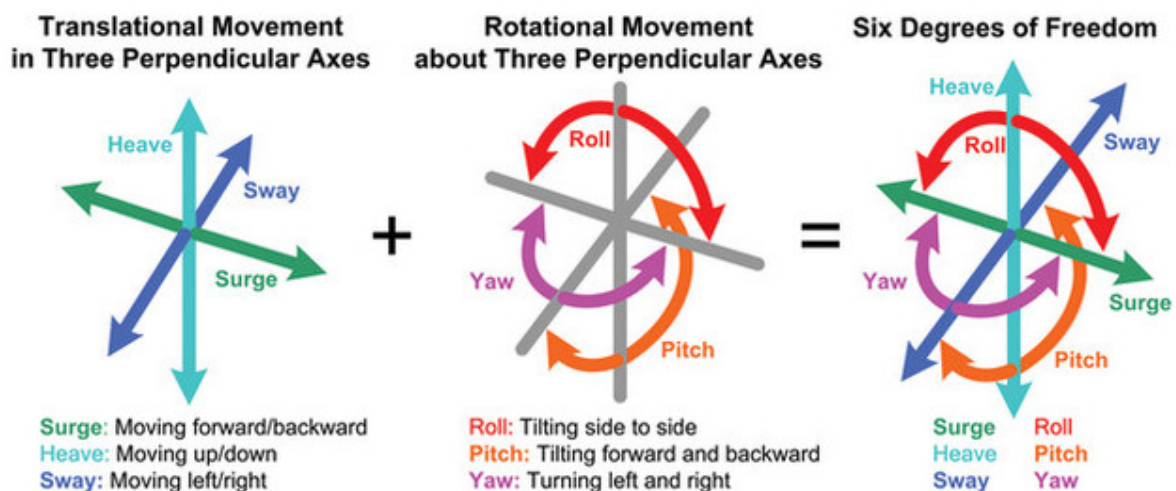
Translational Movement in Three Perpendicular Axes

Heave
Sway
Surge

Surge: Moving forward/backward
Heave: Moving up/down
Sway: Moving left/right

+

Rotational Movement about Three Perpendicular Axes

Roll
Yaw
Pitch

Roll: Tilting side to side
Pitch: Tilting forward and backward
Yaw: Turning left and right

=

Six Degrees of Freedom

Heave
Roll
Sway
Yaw
Surge
Pitch

Surge Roll
Heave Pitch
Sway Yaw